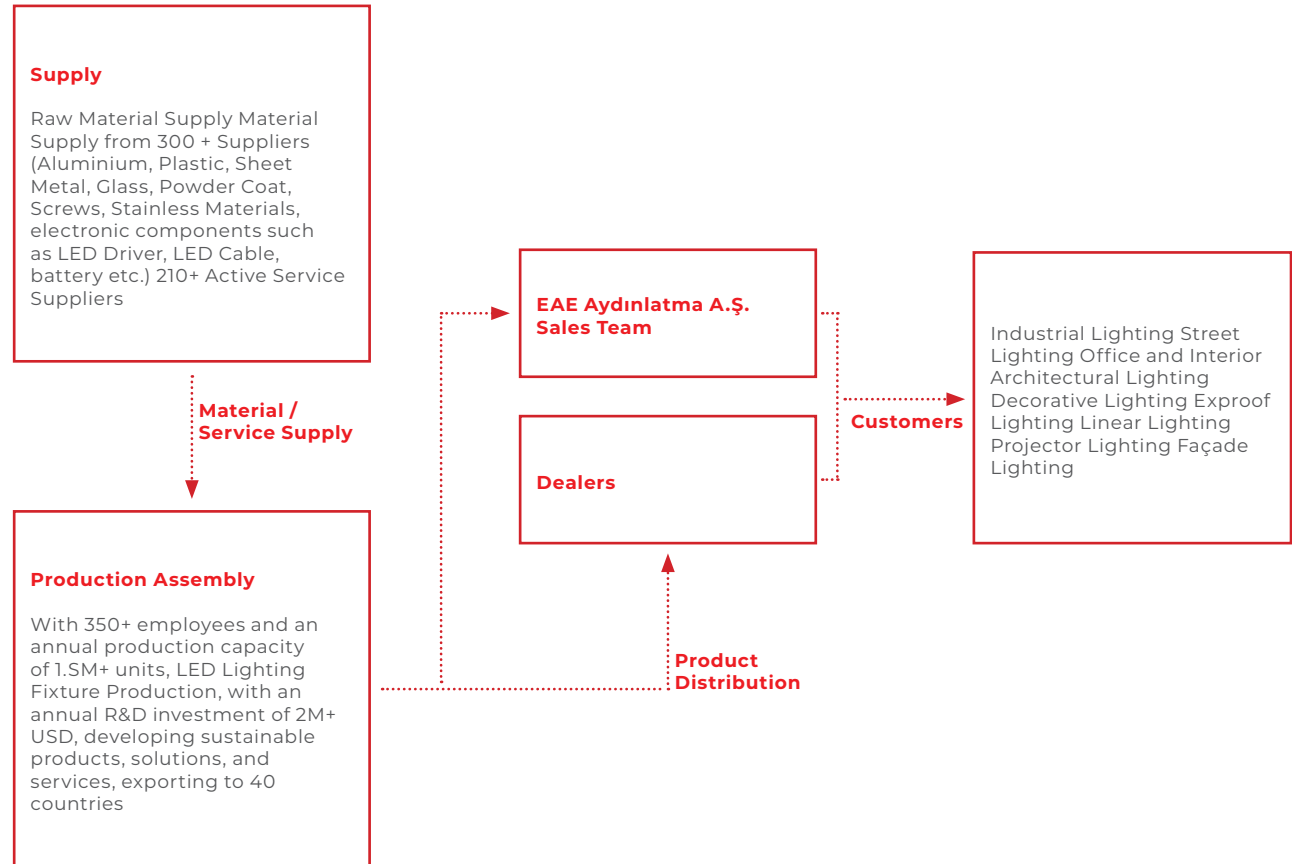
Supply

Raw Material Supply Material Supply from 300 + Suppliers (Aluminium, Plastic, Sheet Metal, Glass, Powder Coat, Screws, Stainless Materials, electronic components such as LED Driver, LED Cable, battery etc.) 210+ Active Service Suppliers

Material / Service Supply

Production Assembly

With 350+ employees and an annual production capacity of 1.SM+ units, LED Lighting Fixture Production, with an annual R&D investment of 2M+ USD, developing sustainable products, solutions, and services, exporting to 40 countries

Product Distribution

EAE Aydınlatma A.Ş. Sales Team

Dealers

Customers

Industrial Lighting Street Lighting Office and Interior Architectural Lighting Decorative Lighting Exproof Lighting Linear Lighting Projector Lighting Façade Lighting